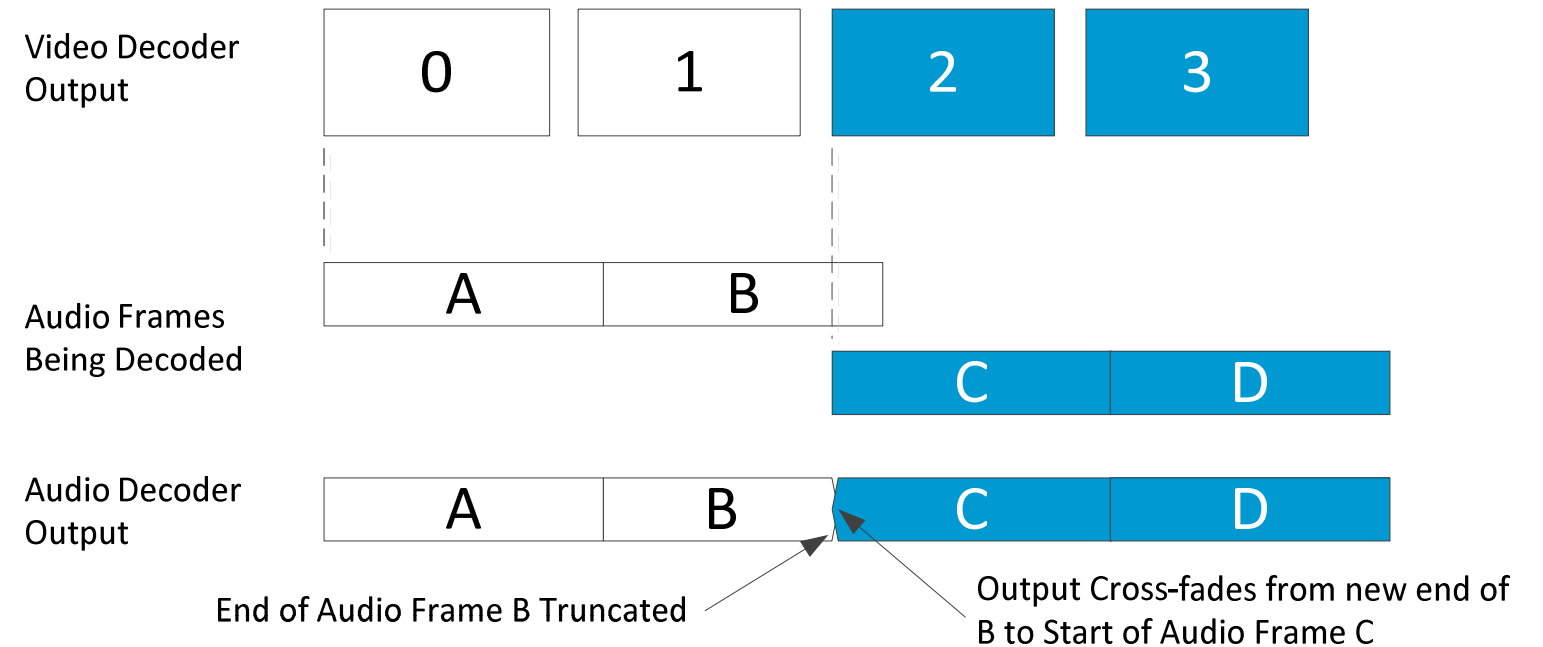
Video Decoder Output

0

1

2

3

A

B

Audio Frames Being Decoded

C

D

Audio Decoder Output

A

B

C

D

End of Audio Frame B Truncated

Output Cross-fades from new end of B to Start of Audio Frame C